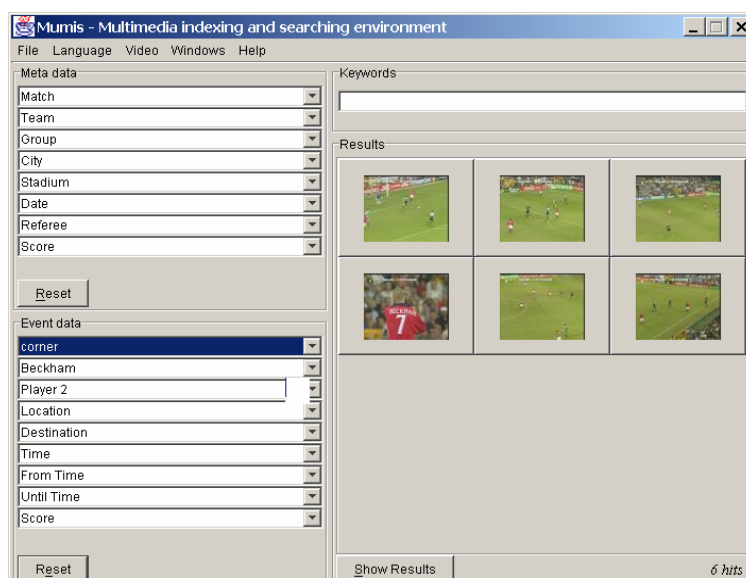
Mumis - Multimedia indexing and searching environment

File Language Video Windows Help

Meta data

Match

Team

Group

City

Stadium

Date

Referee

Score

Reset

Event data

corner

Beckham

Player 2

Location

Destination

Time

From Time

Until Time

Score

Reset

Keywords

Results

BECKHAM 7

Show Results

6 hits